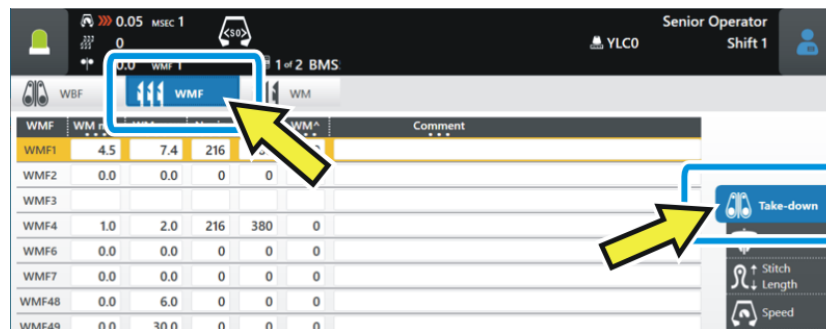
0.05 MSEC 1
0
S0
0.0 WMF 1
1 of 2 BMS
YLC0
Senior Operator
Shift 1

WBF
WMF
WM

| WMF | WM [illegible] | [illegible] | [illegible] | WM^ | Comment |
|---|---|---|---|---|---|
| WMF1 | 4.5 | 7.4 | 216 | 3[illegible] | |
| WMF2 | 0.0 | 0.0 | 0 | 0 | |
| WMF3 | | | | | |
| WMF4 | 1.0 | 2.0 | 216 | 380 | 0 |
| WMF6 | 0.0 | 0.0 | 0 | 0 | 0 |
| WMF7 | 0.0 | 0.0 | 0 | 0 | 0 |
| WMF48 | 0.0 | 6.0 | 0 | 0 | 0 |
| WMF49 | 0.0 | 30.0 | 0 | 0 | 0 |

Take-down
Stitch Length
Speed